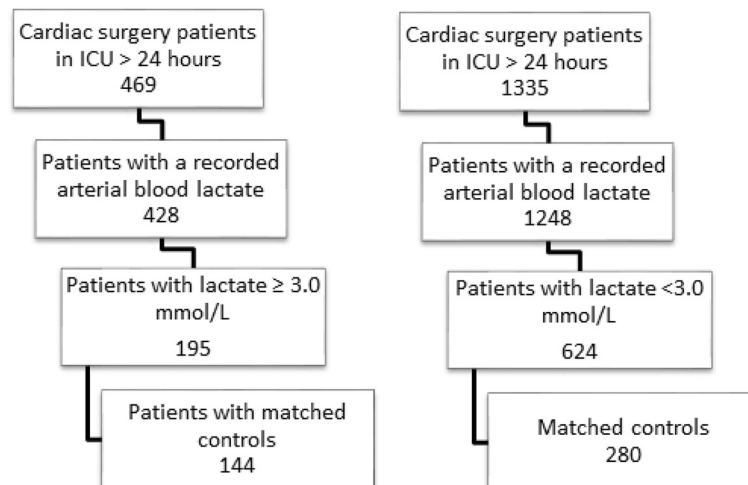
Cardiac surgery patients in ICU > 24 hours
469

Patients with a recorded arterial blood lactate
428

Patients with lactate ≥ 3.0 mmol/L
195

Patients with matched controls
144

Cardiac surgery patients in ICU > 24 hours
1335

Patients with a recorded arterial blood lactate
1248

Patients with lactate <3.0 mmol/L
624

Matched controls
280